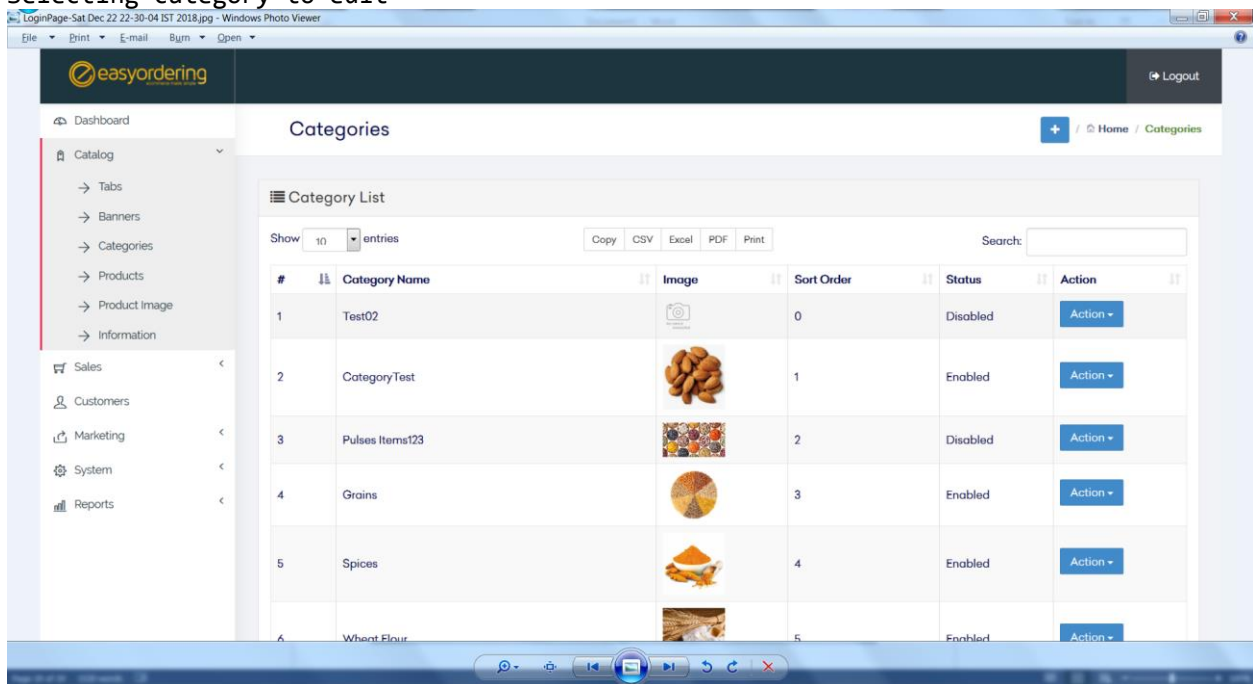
Selecting category to edit

LoginPage-Sat Dec 22 22-30-04 IST 2018.jpg - Windows Photo Viewer

File Print E-mail Burn Open

easyordering

Logout

Dashboard

Catalog

→ Tabs

→ Banners

→ Categories

→ Products

→ Product Image

→ Information

Sales

Customers

Marketing

System

Reports

Categories

Home / Categories

Category List

Show 10 entries

Copy CSV Excel PDF Print

Search:

| # | Category Name | Image | Sort Order | Status | Action |
|---|---|---|---|---|---|
| 1 | Test02 | | 0 | Disabled | Action |
| 2 | CategoryTest | | 1 | Enabled | Action |
| 3 | Pulses Items123 | | 2 | Disabled | Action |
| 4 | Grains | | 3 | Enabled | Action |
| 5 | Spices | | 4 | Enabled | Action |
| 6 | Wheat Flour | | 5 | Enabled | Action |